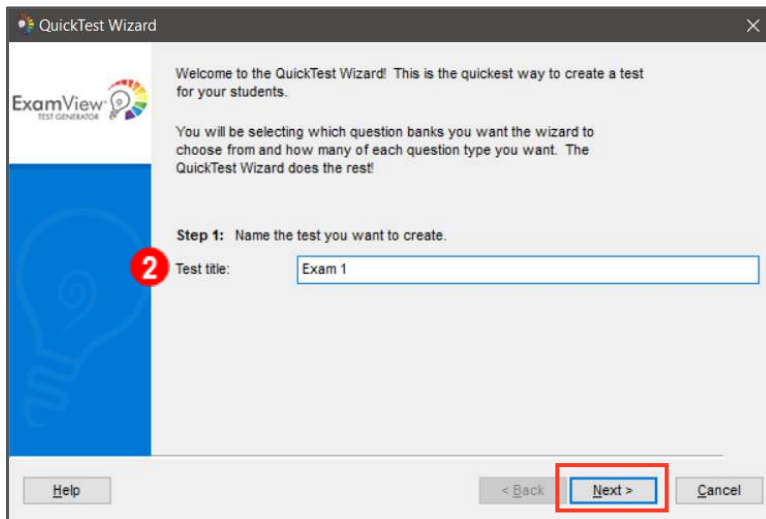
QuickTest Wizard

ExamView TEST GENERATOR

Welcome to the QuickTest Wizard! This is the quickest way to create a test for your students.

You will be selecting which question banks you want the wizard to choose from and how many of each question type you want. The QuickTest Wizard does the rest!

Step 1: Name the test you want to create.

2 Test title: Exam 1

Help

< Back

Next >

Cancel